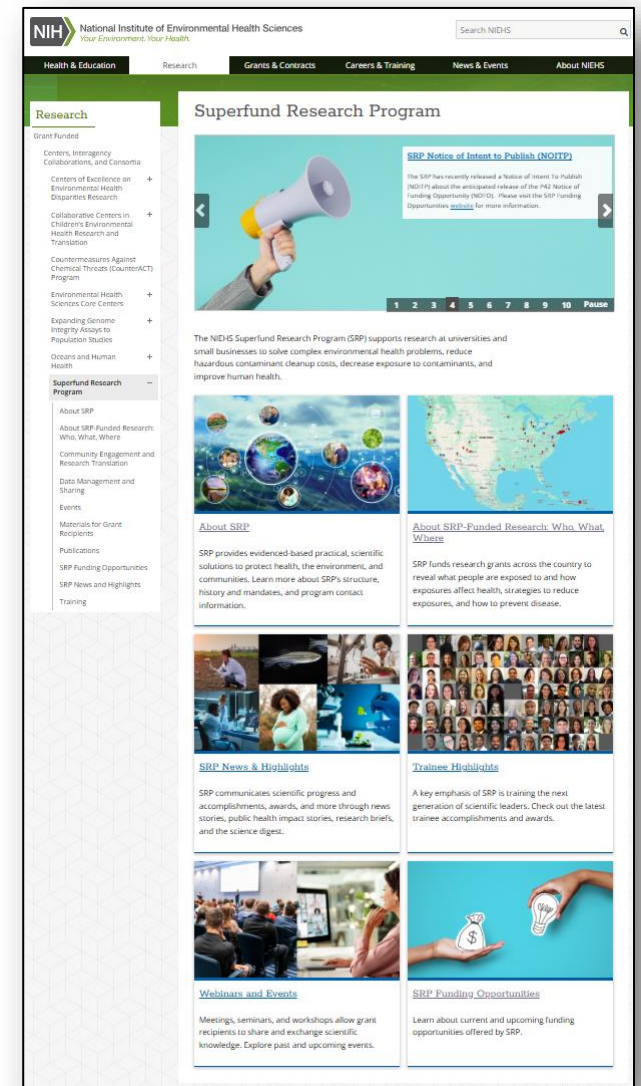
NIH National Institute of Environmental Health Sciences
Your Environment. Your Health.

Search NIEHS

Health & Education | Research | Grants & Contracts | Careers & Training | News & Events | About NIEHS

Research

Grant Funded

Centers, Interagency Collaborations, and Consortia

Centers of Excellence on Environmental Health Disparities Research +

Collaborative Centers in Children's Environmental Health Research and Translation +

Countermeasures Against Chemical Threats (CounterACT) Program

Environmental Health Sciences Core Centers +

Expanding Genome Integrity Assays to Population Studies +

Oceans and Human Health +

Superfund Research Program −

About SRP

About SRP-Funded Research: Who, What, Where

Community Engagement and Research Translation

Data Management and Sharing

Events

Materials for Grant Recipients

Publications

SRP Funding Opportunities

SRP News and Highlights

Training

Superfund Research Program

SRP Notice of Intent to Publish (NOITP)

The SRP has recently released a Notice of Intent To Publish (NOITP) about the anticipated release of the P42 Notice of Funding Opportunity (NOFO). Please visit the SRP Funding Opportunities website for more information.

1 2 3 4 5 6 7 8 9 10 Pause

The NIEHS Superfund Research Program (SRP) supports research at universities and small businesses to solve complex environmental health problems, reduce hazardous contaminant cleanup costs, decrease exposure to contaminants, and improve human health.

About SRP

SRP provides evidenced-based practical, scientific solutions to protect health, the environment, and communities. Learn more about SRP's structure, history and mandates, and program contact information.

About SRP-Funded Research: Who, What, Where

SRP funds research grants across the country to reveal what people are exposed to and how exposures affect health, strategies to reduce exposures, and how to prevent disease.

SRP News & Highlights

SRP communicates scientific progress and accomplishments, awards, and more through news stories, public health impact stories, research briefs, and the science digest.

Trainee Highlights

A key emphasis of SRP is training the next generation of scientific leaders. Check out the latest trainee accomplishments and awards.

Webinars and Events

Meetings, seminars, and workshops allow grant recipients to share and exchange scientific knowledge. Explore past and upcoming events.

SRP Funding Opportunities

Learn about current and upcoming funding opportunities offered by SRP.